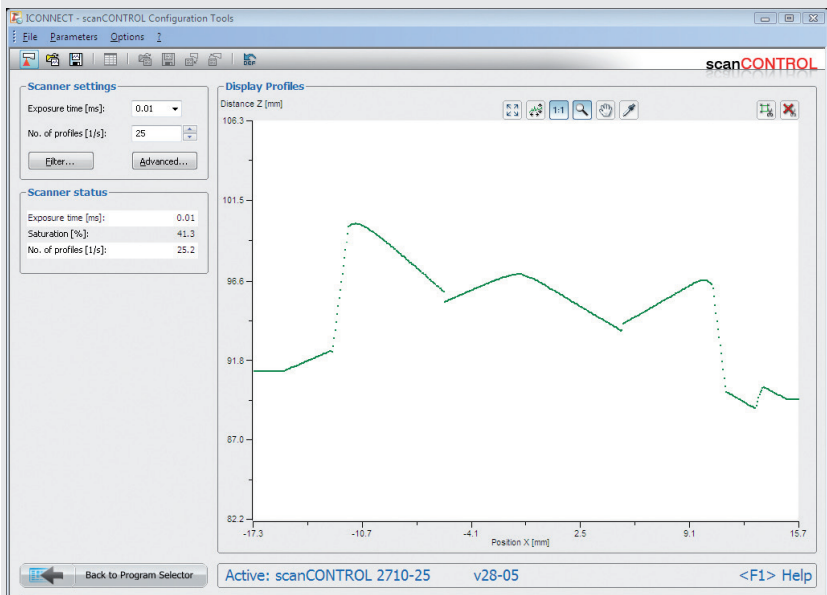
ICONNECT - scanCONTROL Configuration Tools

File Parameters Options ?

scanCONTROL

Scanner settings

Exposure time [ms]: 0.01

No. of profiles [1/s]: 25

Filter... Advanced...

Scanner status

| Exposure time [ms]: | 0.01 |
|---|---|
| Saturation [%]: | 41.3 |
| No. of profiles [1/s]: | 25.2 |

Display Profiles

Distance Z [mm]

1:1

106.3
101.5
96.6
91.8
87.0
82.2

-17.3 -10.7 -4.1 2.5 9.1 15.7

Position X [mm]

Back to Program Selector

Active: scanCONTROL 2710-25 v28-05 <F1> Help